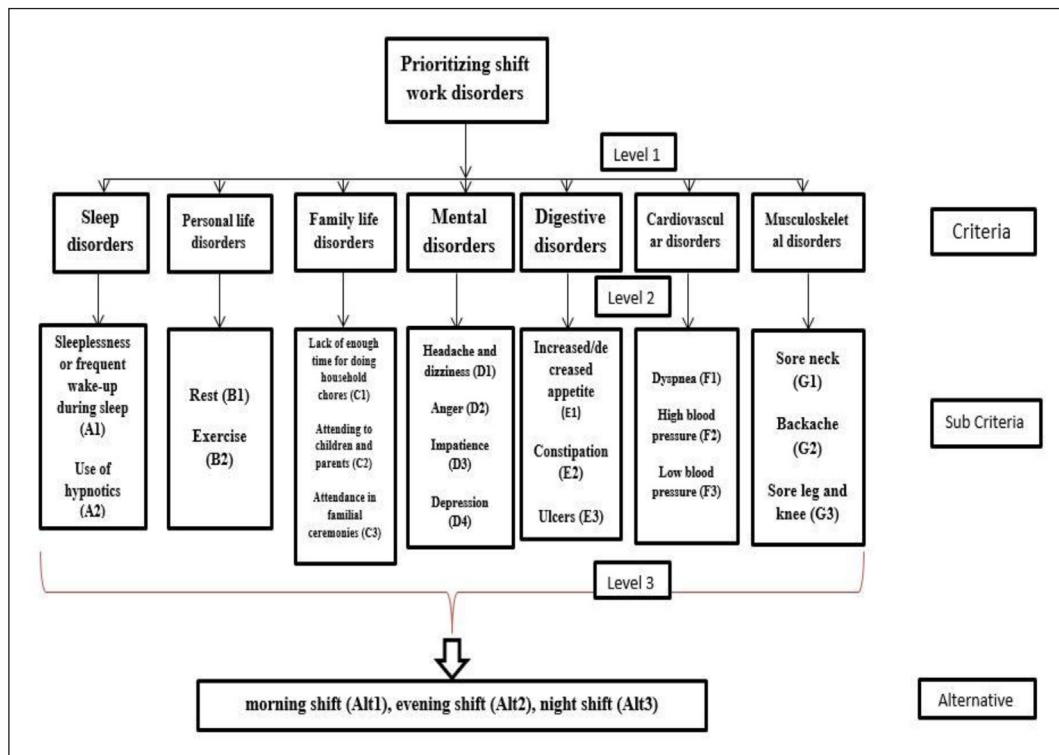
Prioritizing shift work disorders

Level 1

Sleep disorders

Personal life disorders

Family life disorders

Mental disorders

Digestive disorders

Cardiovascular disorders

Musculoskeletal disorders

Criteria

Level 2

Sleeplessness or frequent wake-up during sleep (A1)

Use of hypnotics (A2)

Rest (B1)

Exercise (B2)

Lack of enough time for doing household chores (C1)

Attending to children and parents (C2)

Attendance in familial ceremonies (C3)

Headache and dizziness (D1)

Anger (D2)

Impatience (D3)

Depression (D4)

Increased/decreased appetite (E1)

Constipation (E2)

Ulcers (E3)

Dyspnea (F1)

High blood pressure (F2)

Low blood pressure (F3)

Sore neck (G1)

Backache (G2)

Sore leg and knee (G3)

Sub Criteria

Level 3

morning shift (Alt1), evening shift (Alt2), night shift (Alt3)

Alternative